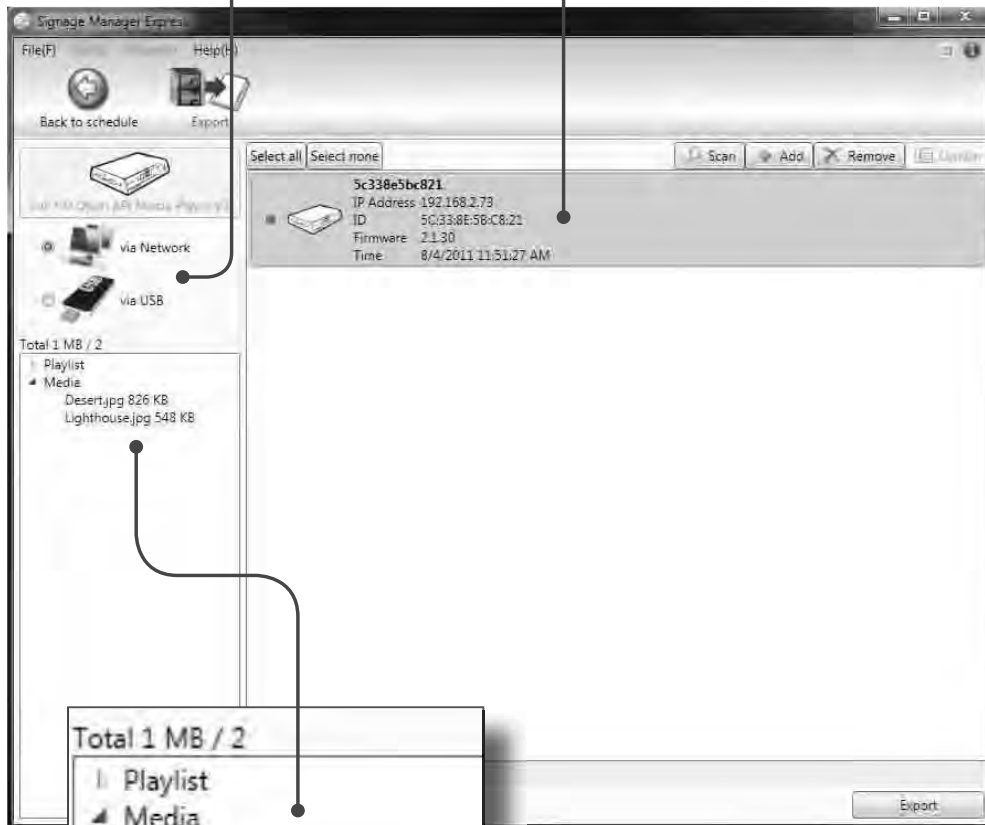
Signage Manager Express

File(F) Help(H)

Back to schedule

Export

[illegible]

via Network

via USB

Total 1 MB / 2

Playlist

Media

Desert.jpg 826 KB

Lighthouse.jpg 548 KB

Select all

Select none

Scan

Add

Remove

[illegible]

5c338e5bc821

IP Address 192.168.2.73

ID 5C:33:8E:5B:C8:21

Firmware 2.1.30

Time 8/4/2011 11:51:27 AM

Export

Total 1 MB / 2

Playlist

Media